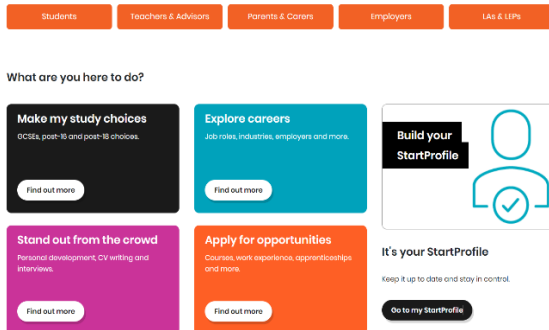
Students
Teachers & Advisors
Parents & Carers
Employers
LAs & LEPs

What are you here to do?

Make my study choices
GCSEs, post-16 and post-18 choices.
Find out more

Explore careers
Job roles, industries, employers and more.
Find out more

Build your StartProfile

Stand out from the crowd
Personal development, CV writing and interviews.
Find out more

Apply for opportunities
Courses, work experience, apprenticeships and more.
Find out more

It's your StartProfile
Keep it up to date and stay in control.
Go to my StartProfile